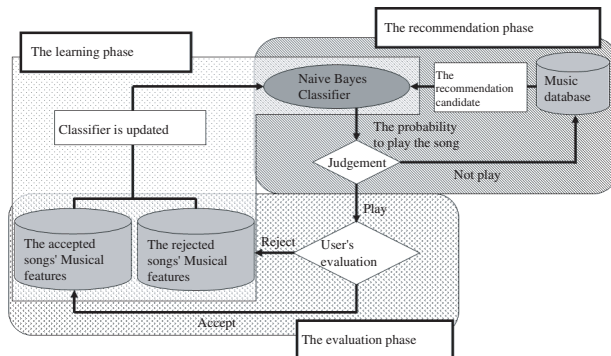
The recommendation phase

The learning phase

Naive Bayes Classifier

The recommendation candidate

Music database

Classifier is updated

The probability to play the song

Judgement

Not play

Play

The accepted songs' Musical features

The rejected songs' Musical features

Reject

User's evaluation

Accept

The evaluation phase